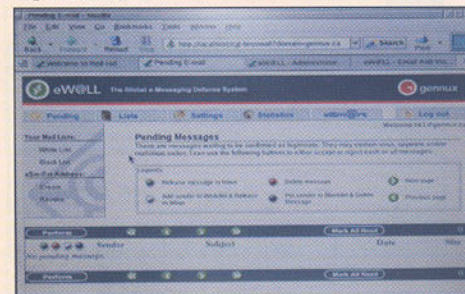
Pending E-mail - Mozilla
File Edit View Go Bookmarks Tools Window Help
Back Forward Reload Stop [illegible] Search Print
Welcome to Mail.net | Pending E-mail | eWELL - Administrator | eWELL - Email Anti-Vir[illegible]
eWELL The Global e-Messaging Defense System
gennux
Pending | Lists | Settings | Statistics | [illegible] | Log out
Your Mail Lists:
White List
Black List
eSin-Pot Address
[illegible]
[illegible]
Pending Messages
There are messages waiting to be confirmed as legitimate. They may contain virus, spyware and/or unsolicited mailers. Take a look at the following list to either accept or reject each of all messages.
Legend:
Release message to Inbox
Add sender to Blacklist & Release to Inbox
Delete message
Put sender to Blacklist & Delete message
Next page
Previous page
Perform
Mark All Read
Sender
Subject
Date
Size
No pending messages.
Perform
Mark All Read